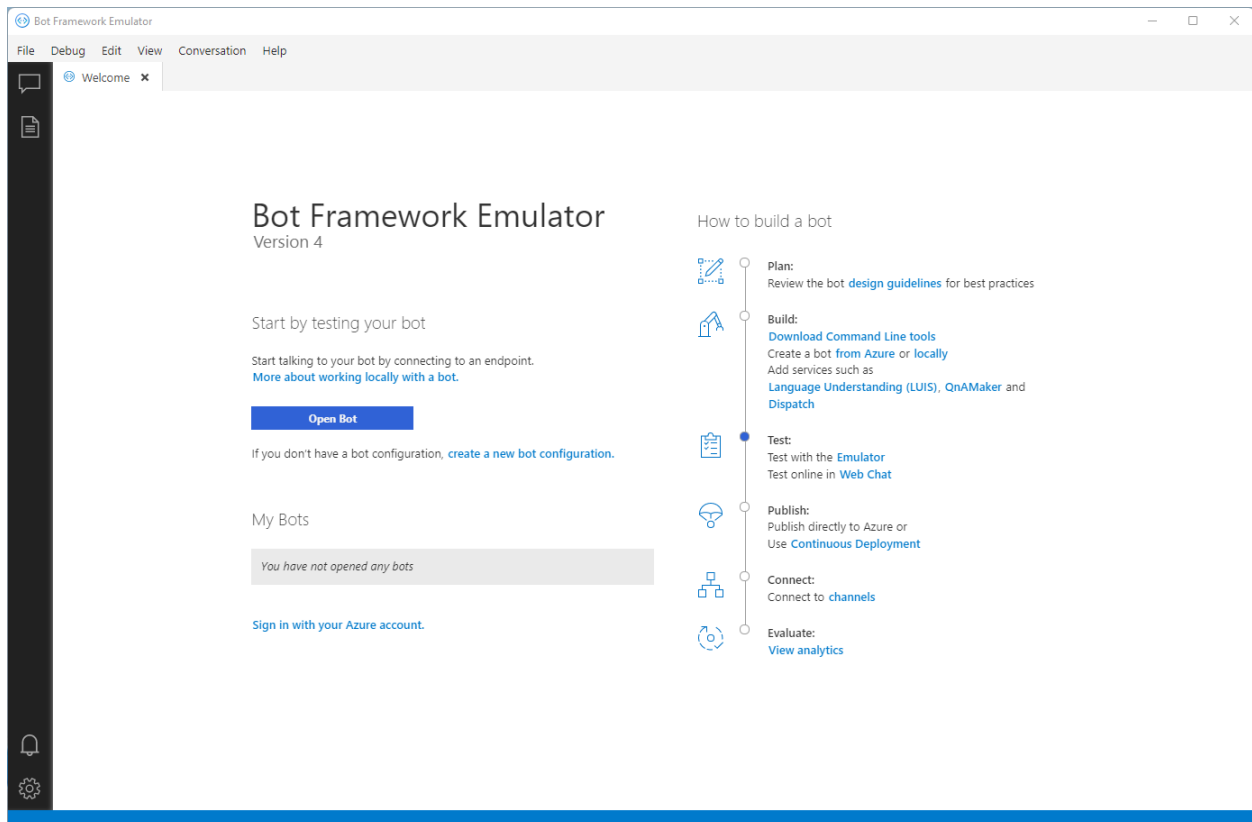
Bot Framework Emulator

File Debug Edit View Conversation Help

Welcome ×

Bot Framework Emulator
Version 4

Start by testing your bot

Start talking to your bot by connecting to an endpoint.
More about working locally with a bot.

Open Bot

If you don't have a bot configuration, create a new bot configuration.

My Bots

You have not opened any bots

Sign in with your Azure account.

How to build a bot

Plan:
Review the bot design guidelines for best practices

Build:
Download Command Line tools
Create a bot from Azure or locally
Add services such as
Language Understanding (LUIS), QnAMaker and Dispatch

Test:
Test with the Emulator
Test online in Web Chat

Publish:
Publish directly to Azure or
Use Continuous Deployment

Connect:
Connect to channels

Evaluate:
View analytics